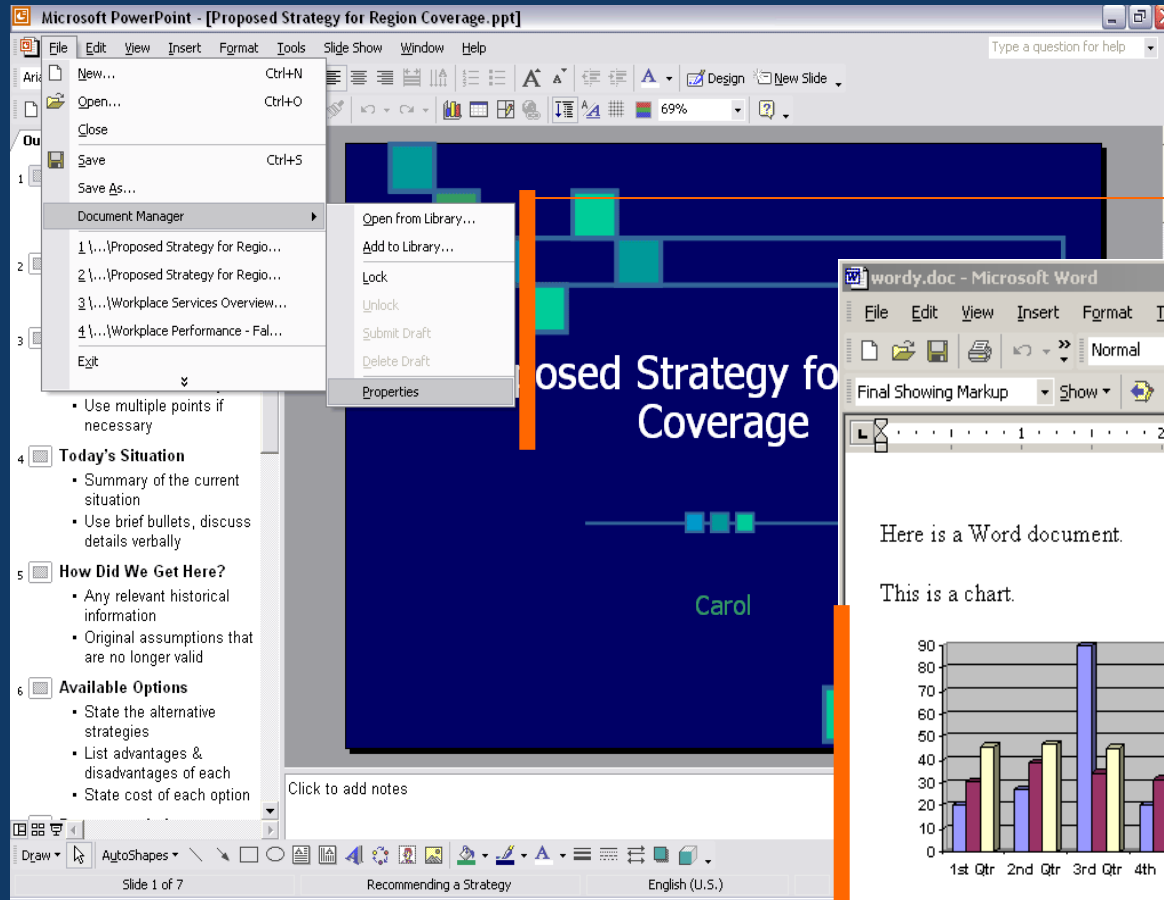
Microsoft PowerPoint - [Proposed Strategy for Region Coverage.ppt]

File Edit View Insert Format Tools Slide Show Window Help

Type a question for help

New... Ctrl+N
Open... Ctrl+O
Close
Save Ctrl+S
Save As...
Document Manager
1 \...\Proposed Strategy for Regio...
2 \...\Proposed Strategy for Regio...
3 \...\Workplace Services Overview...
4 \...\Workplace Performance - Fal...
Exit

Open from Library...
Add to Library...
Lock
Unlock
Submit Draft
Delete Draft
Properties

Design New Slide

69%

1
2
3

• Use multiple points if necessary

4 Today's Situation
• Summary of the current situation
• Use brief bullets, discuss details verbally

5 How Did We Get Here?
• Any relevant historical information
• Original assumptions that are no longer valid

6 Available Options
• State the alternative strategies
• List advantages & disadvantages of each
• State cost of each option

oposed Strategy fo
Coverage

Carol

Click to add notes

Draw AutoShapes

Slide 1 of 7 Recommending a Strategy English (U.S.)

wordy.doc - Microsoft Word

File Edit View Insert Format

Normal

Final Showing Markup Show

Here is a Word document.

This is a chart.

90
80
70
60
50
40
30
20
10
0

1st Qtr 2nd Qtr 3rd Qtr 4th